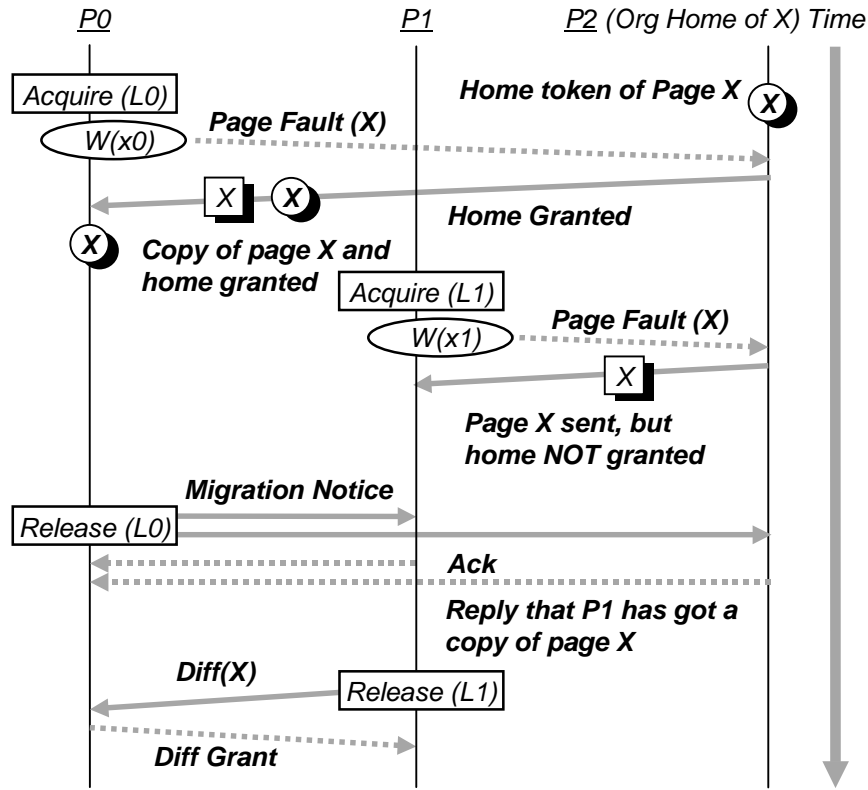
P0

P1

P2 (Org Home of X) Time

Acquire (L0)

Home token of Page X

X

W(x0)

Page Fault (X)

X

X

Home Granted

X

Copy of page X and home granted

Acquire (L1)

W(x1)

Page Fault (X)

X

Page X sent, but home NOT granted

Migration Notice

Release (L0)

Ack

Reply that P1 has got a copy of page X

Diff(X)

Release (L1)

Diff Grant